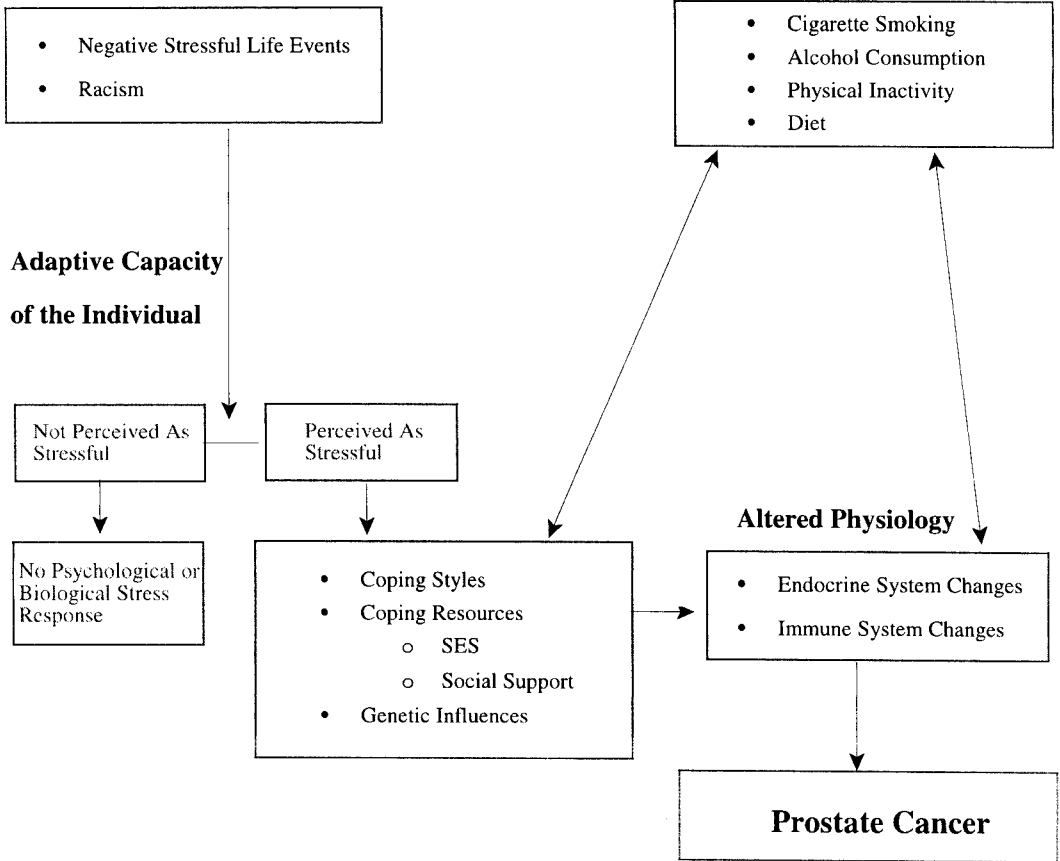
• Negative Stressful Life Events
• Racism

• Cigarette Smoking
• Alcohol Consumption
• Physical Inactivity
• Diet

**Adaptive Capacity of the Individual**

Not Perceived As Stressful

Perceived As Stressful

No Psychological or Biological Stress Response

• Coping Styles
• Coping Resources
  ○ SES
  ○ Social Support
• Genetic Influences

**Altered Physiology**

• Endocrine System Changes
• Immune System Changes

**Prostate Cancer**